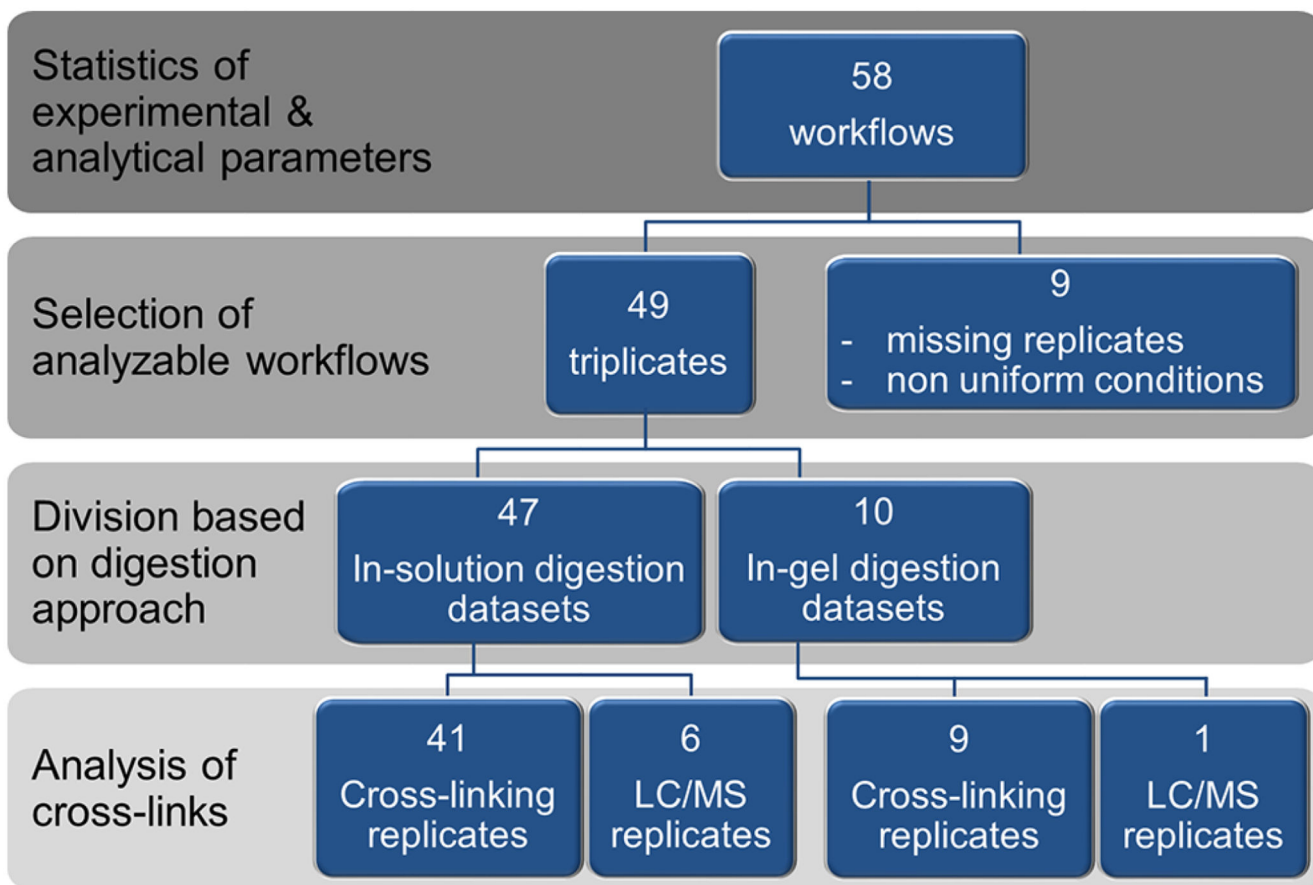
Statistics of experimental & analytical parameters

58
workflows

Selection of analyzable workflows

49
triplicates

9
- missing replicates
- non uniform conditions

Division based on digestion approach

47
In-solution digestion datasets

10
In-gel digestion datasets

Analysis of cross-links

41
Cross-linking replicates

6
LC/MS replicates

9
Cross-linking replicates

1
LC/MS replicates